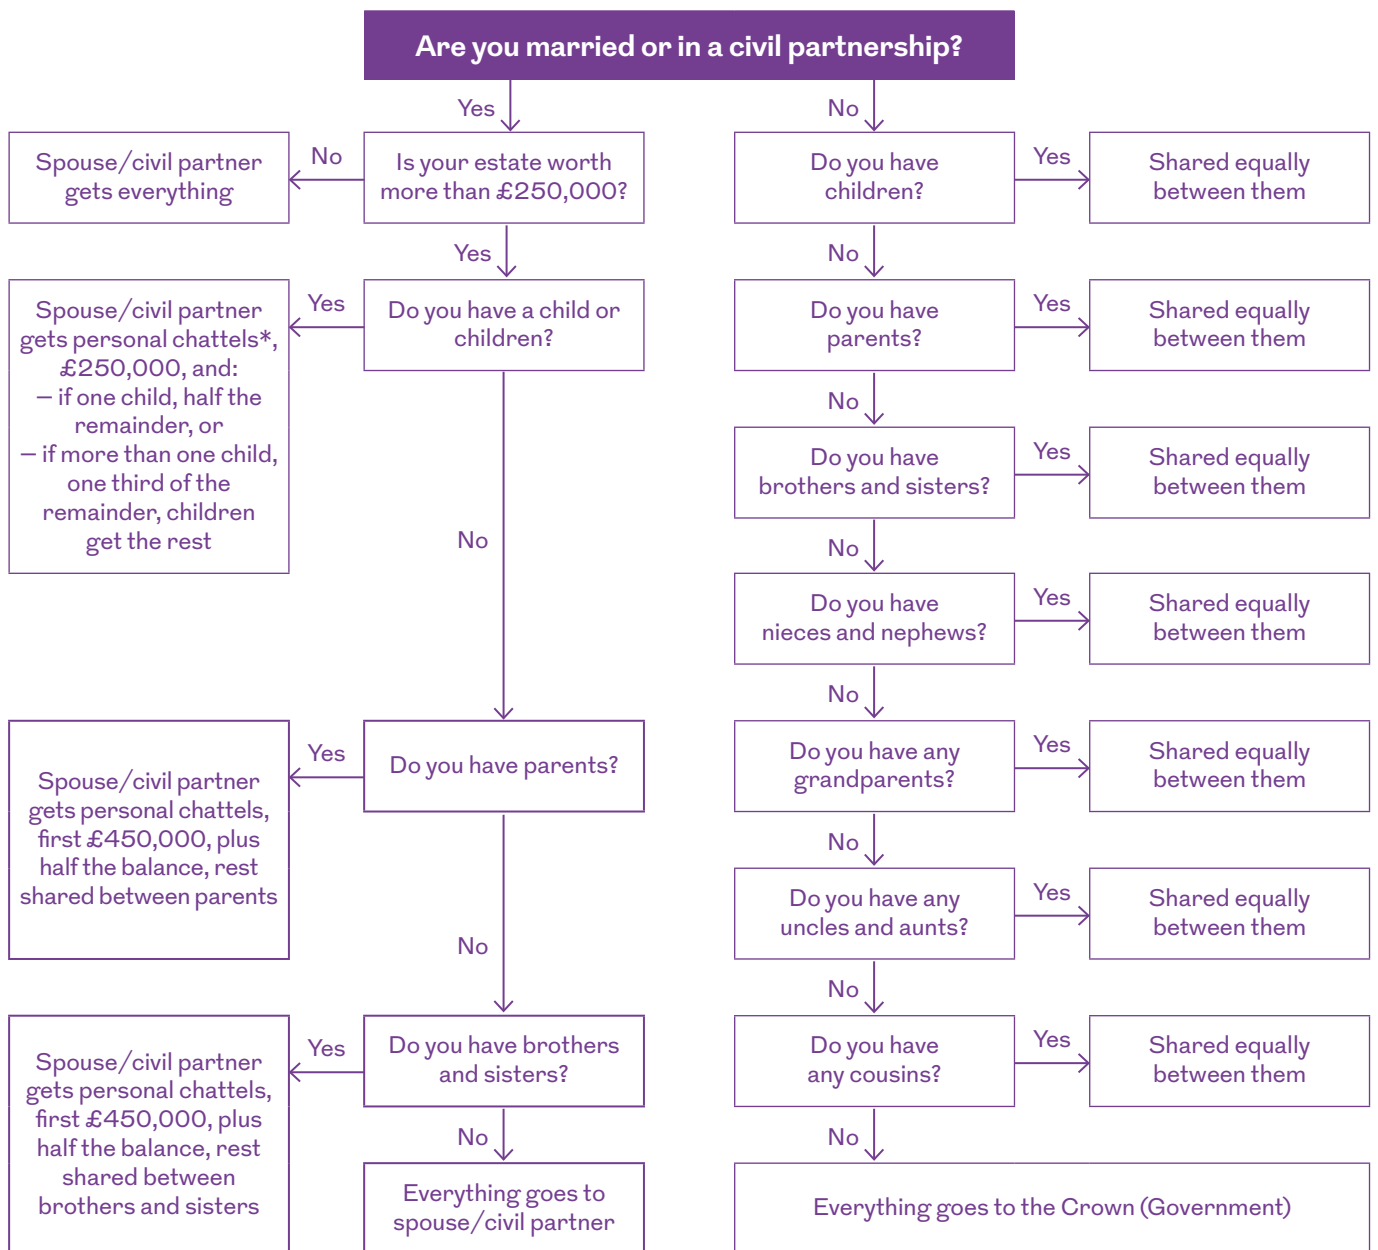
Are you married or in a civil partnership?

Yes

Is your estate worth more than £250,000?

No

Spouse/civil partner gets everything

Yes

Do you have a child or children?

Yes

Spouse/civil partner gets personal chattels*, £250,000, and:
– if one child, half the remainder, or
– if more than one child, one third of the remainder, children get the rest

No

Do you have parents?

Yes

Spouse/civil partner gets personal chattels, first £450,000, plus half the balance, rest shared between parents

No

Do you have brothers and sisters?

Yes

Spouse/civil partner gets personal chattels, first £450,000, plus half the balance, rest shared between brothers and sisters

No

Everything goes to spouse/civil partner

No

Do you have children?

Yes

Shared equally between them

No

Do you have parents?

Yes

Shared equally between them

No

Do you have brothers and sisters?

Yes

Shared equally between them

No

Do you have nieces and nephews?

Yes

Shared equally between them

No

Do you have any grandparents?

Yes

Shared equally between them

No

Do you have any uncles and aunts?

Yes

Shared equally between them

No

Do you have any cousins?

Yes

Shared equally between them

No

Everything goes to the Crown (Government)